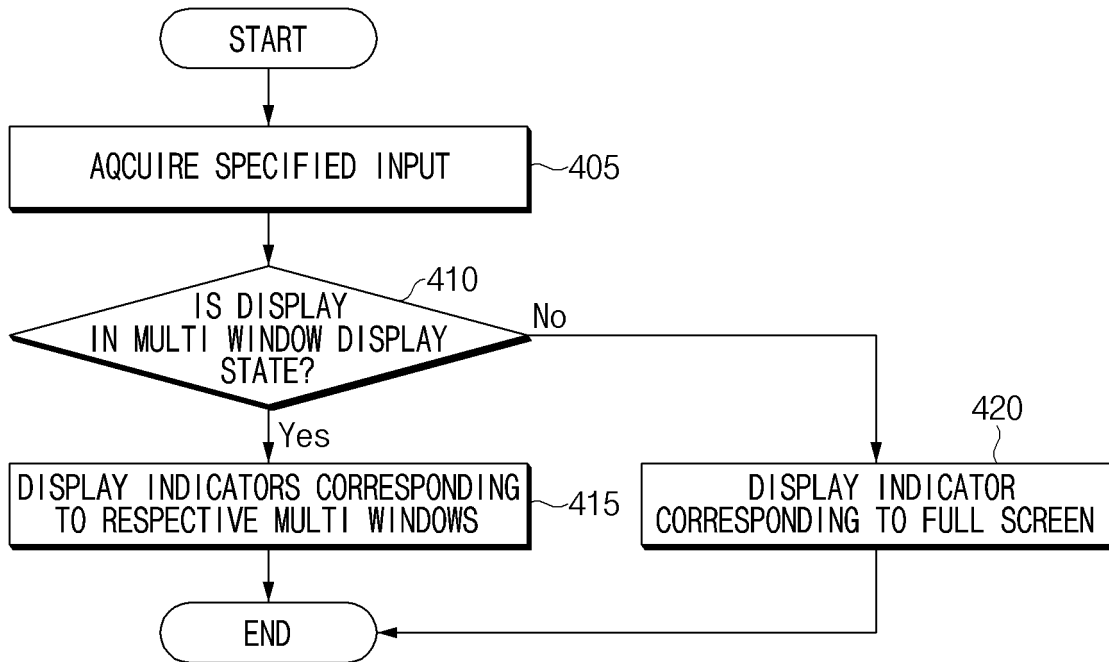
START

AQCUIRE SPECIFIED INPUT

405

410

IS DISPLAY IN MULTI WINDOW DISPLAY STATE?

No

Yes

420

DISPLAY INDICATORS CORRESPONDING TO RESPECTIVE MULTI WINDOWS

415

DISPLAY INDICATOR CORRESPONDING TO FULL SCREEN

END